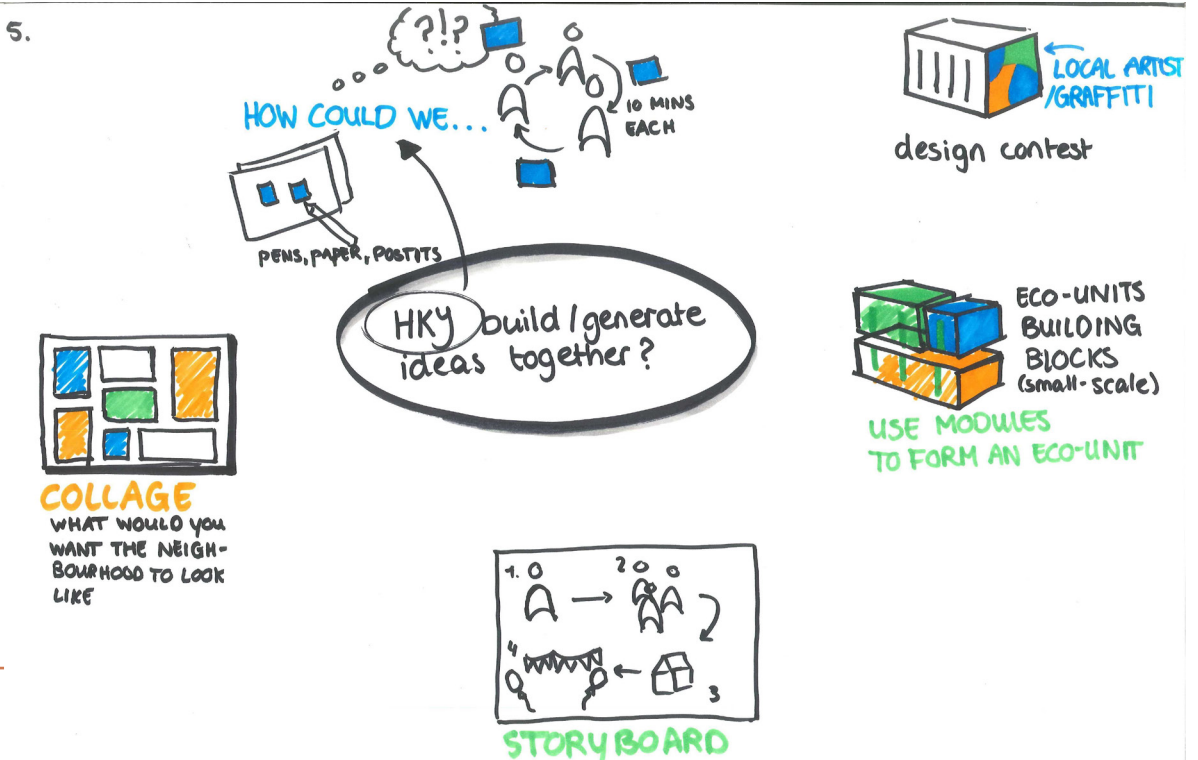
5.

?!?

HOW COULD WE...

10 MINS EACH

PENS, PAPER, POSTITS

HKY build / generate ideas together?

LOCAL ARTIST / GRAFFITI

design contest

ECO-UNITS BUILDING BLOCKS (small-scale)

USE MODULES TO FORM AN ECO-UNIT

COLLAGE
WHAT WOULD YOU WANT THE NEIGHBOURHOOD TO LOOK LIKE

1.

2

3

4

STORYBOARD